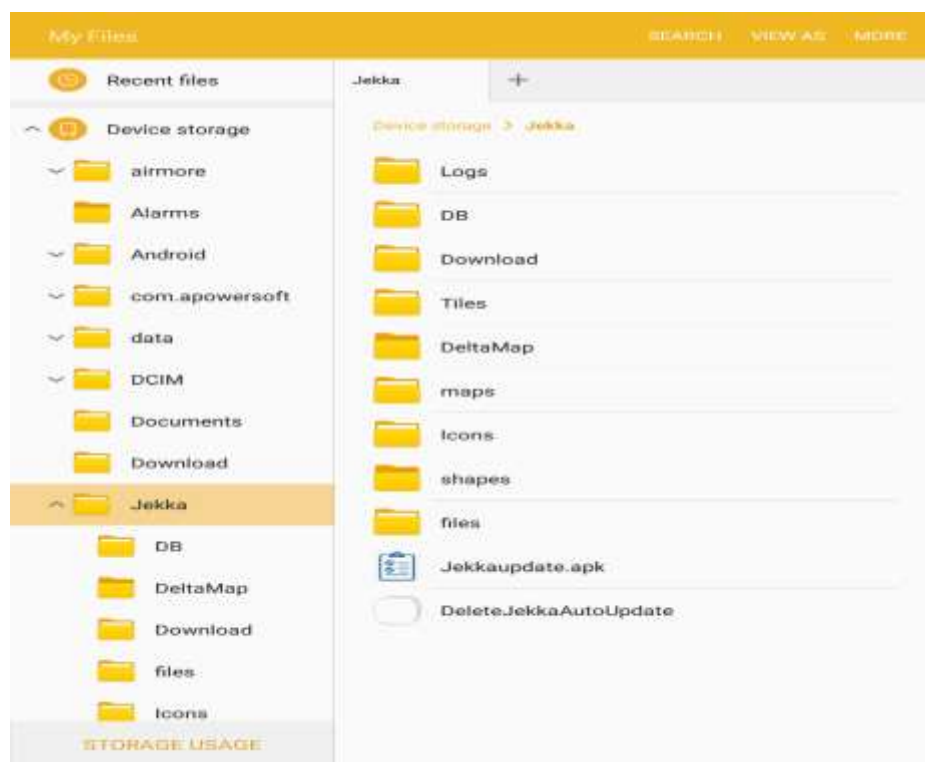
My Files

SEARCH VIEW AS MORE

Recent files

Device storage

airmore

Alarms

Android

com.apowersoft

data

DCIM

Documents

Download

Jekka

DB

DeltaMap

Download

files

Icons

STORAGE USAGE

Jekka +

Device storage > Jekka

Logs

DB

Download

Tiles

DeltaMap

maps

Icons

shapes

files

Jekkaupdate.apk

DeleteJekkaAutoUpdate